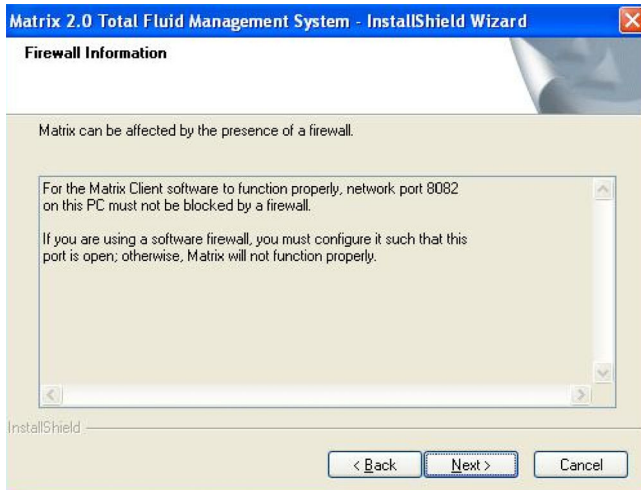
Matrix 2.0 Total Fluid Management System - InstallShield Wizard

Firewall Information

Matrix can be affected by the presence of a firewall.

For the Matrix Client software to function properly, network port 8082 on this PC must not be blocked by a firewall.

If you are using a software firewall, you must configure it such that this port is open; otherwise, Matrix will not function properly.

InstallShield

< Back

Next >

Cancel